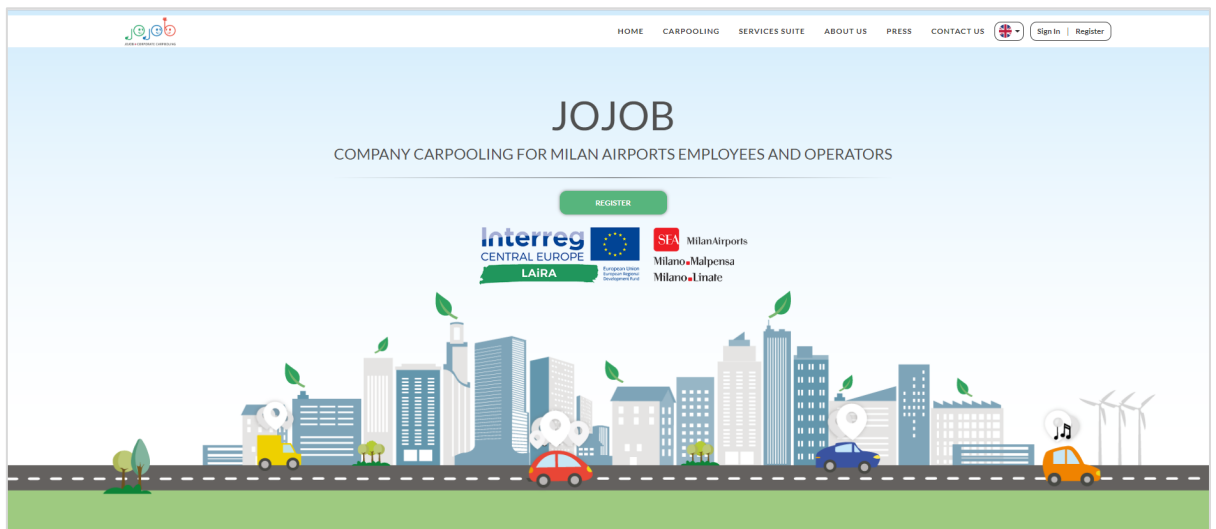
jojob
JOJOB CORPORATE CARPOOLING

HOME CARPOOLING SERVICES SUITE ABOUT US PRESS CONTACT US

Sign In | Register

JOJOB

COMPANY CARPOOLING FOR MILAN AIRPORTS EMPLOYEES AND OPERATORS

REGISTER

Interreg
CENTRAL EUROPE
LAiRA
European Union
European Regional Development Fund

SEA MilanAirports
Milano Malpensa
Milano Linate